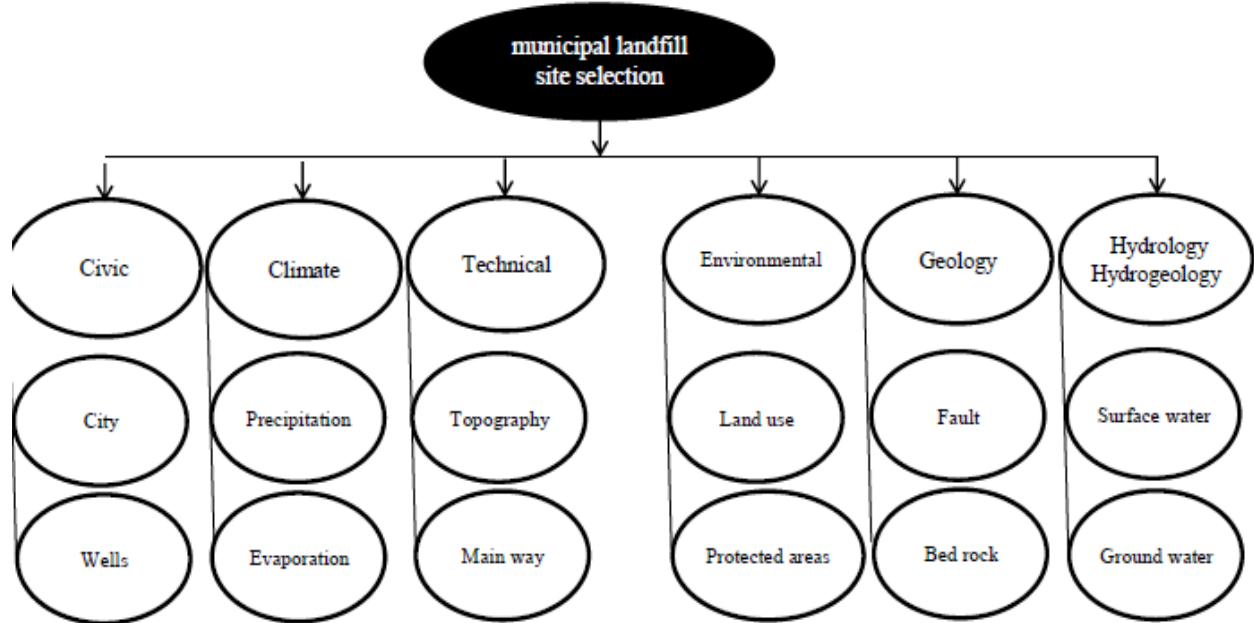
municipal landfill site selection

Civic

City

Wells

Climate

Precipitation

Evaporation

Technical

Topography

Main way

Environmental

Land use

Protected areas

Geology

Fault

Bed rock

Hydrology Hydrogeology

Surface water

Ground water